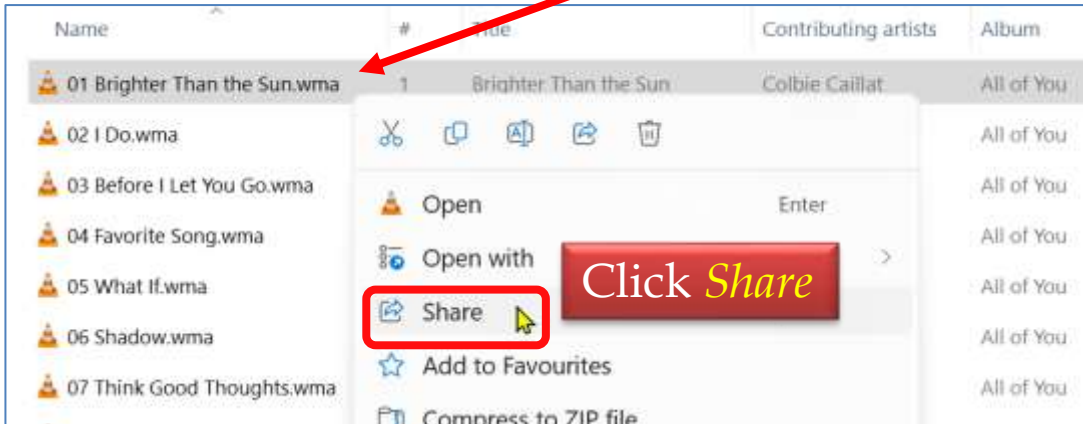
| Name | # | Title | Contributing artists | Album |
|---|---|---|---|---|
| 01 Brighter Than the Sun.wma | 1 | Brighter Than the Sun | Colbie Caillat | All of You |
| 02 I Do.wma | | | | All of You |
| 03 Before I Let You Go.wma | | | | All of You |
| 04 Favorite Song.wma | | | | All of You |
| 05 What If.wma | | | | All of You |
| 06 Shadow.wma | | | | All of You |
| 07 Think Good Thoughts.wma | | | | All of You |

Open Enter
Open with >
Share
Add to Favourites
Compress to ZIP file

Click *Share*